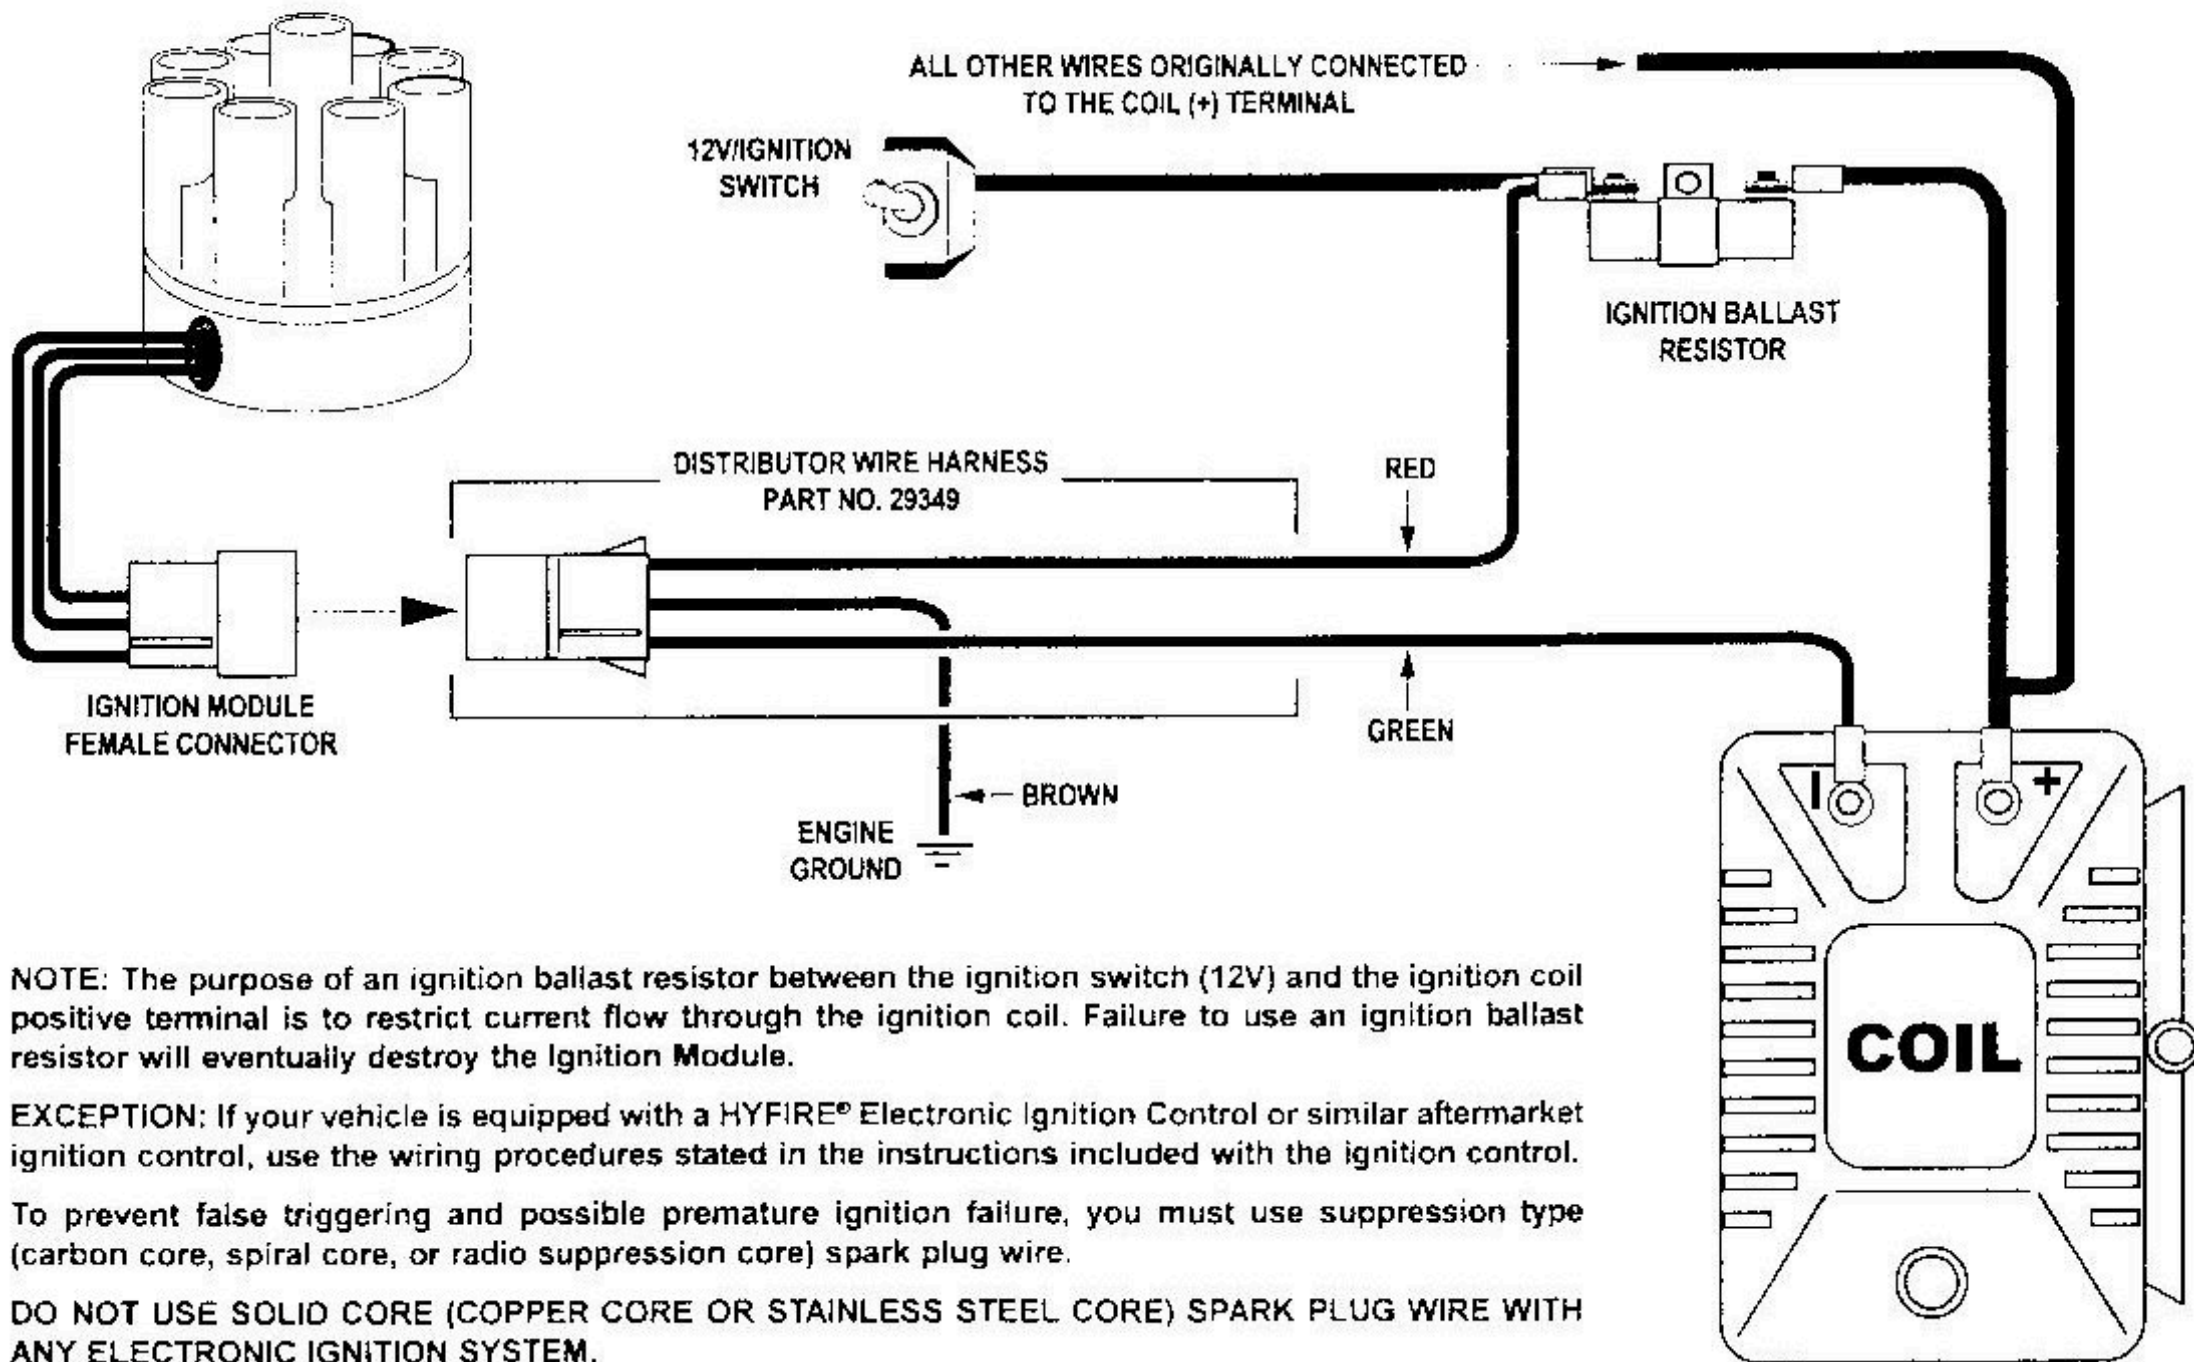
ALL OTHER WIRES ORIGINALLY CONNECTED TO THE COIL (+) TERMINAL

12V/IGNITION SWITCH

IGNITION BALLAST RESISTOR

DISTRIBUTOR WIRE HARNESS PART NO. 29349

RED

GREEN

IGNITION MODULE FEMALE CONNECTOR

BROWN

ENGINE GROUND

-

+

COIL

NOTE: The purpose of an ignition ballast resistor between the ignition switch (12V) and the ignition coil positive terminal is to restrict current flow through the ignition coil. Failure to use an ignition ballast resistor will eventually destroy the Ignition Module.

EXCEPTION: If your vehicle is equipped with a HYFIRE® Electronic Ignition Control or similar aftermarket ignition control, use the wiring procedures stated in the instructions included with the ignition control.

To prevent false triggering and possible premature ignition failure, you must use suppression type (carbon core, spiral core, or radio suppression core) spark plug wire.

DO NOT USE SOLID CORE (COPPER CORE OR STAINLESS STEEL CORE) SPARK PLUG WIRE WITH ANY ELECTRONIC IGNITION SYSTEM.